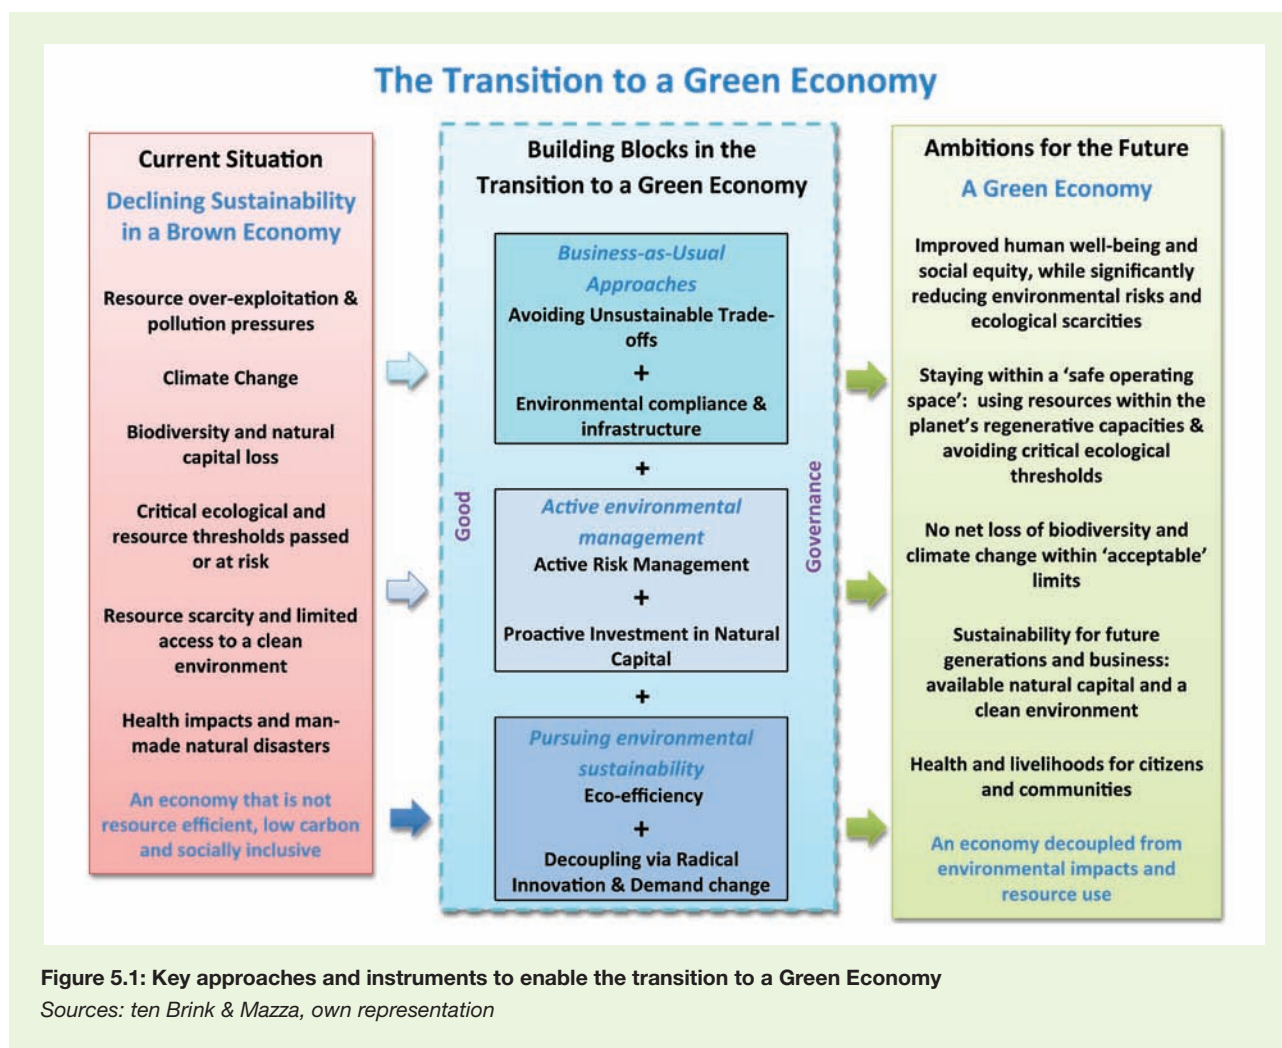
The Transition to a Green Economy

Current Situation

Declining Sustainability in a Brown Economy

Resource over-exploitation & pollution pressures

Climate Change

Biodiversity and natural capital loss

Critical ecological and resource thresholds passed or at risk

Resource scarcity and limited access to a clean environment

Health impacts and man-made natural disasters

An economy that is not resource efficient, low carbon and socially inclusive

Building Blocks in the Transition to a Green Economy

Business-as-Usual Approaches

Avoiding Unsustainable Trade-offs

+

Environmental compliance & infrastructure

+

Active environmental management

Active Risk Management

+

Proactive Investment in Natural Capital

+

Pursuing environmental sustainability

Eco-efficiency

+

Decoupling via Radical Innovation & Demand change

Good

Governance

Ambitions for the Future

A Green Economy

Improved human well-being and social equity, while significantly reducing environmental risks and ecological scarcities

Staying within a 'safe operating space': using resources within the planet's regenerative capacities & avoiding critical ecological thresholds

No net loss of biodiversity and climate change within 'acceptable' limits

Sustainability for future generations and business: available natural capital and a clean environment

Health and livelihoods for citizens and communities

An economy decoupled from environmental impacts and resource use

Figure 5.1: Key approaches and instruments to enable the transition to a Green Economy

Sources: ten Brink & Mazza, own representation